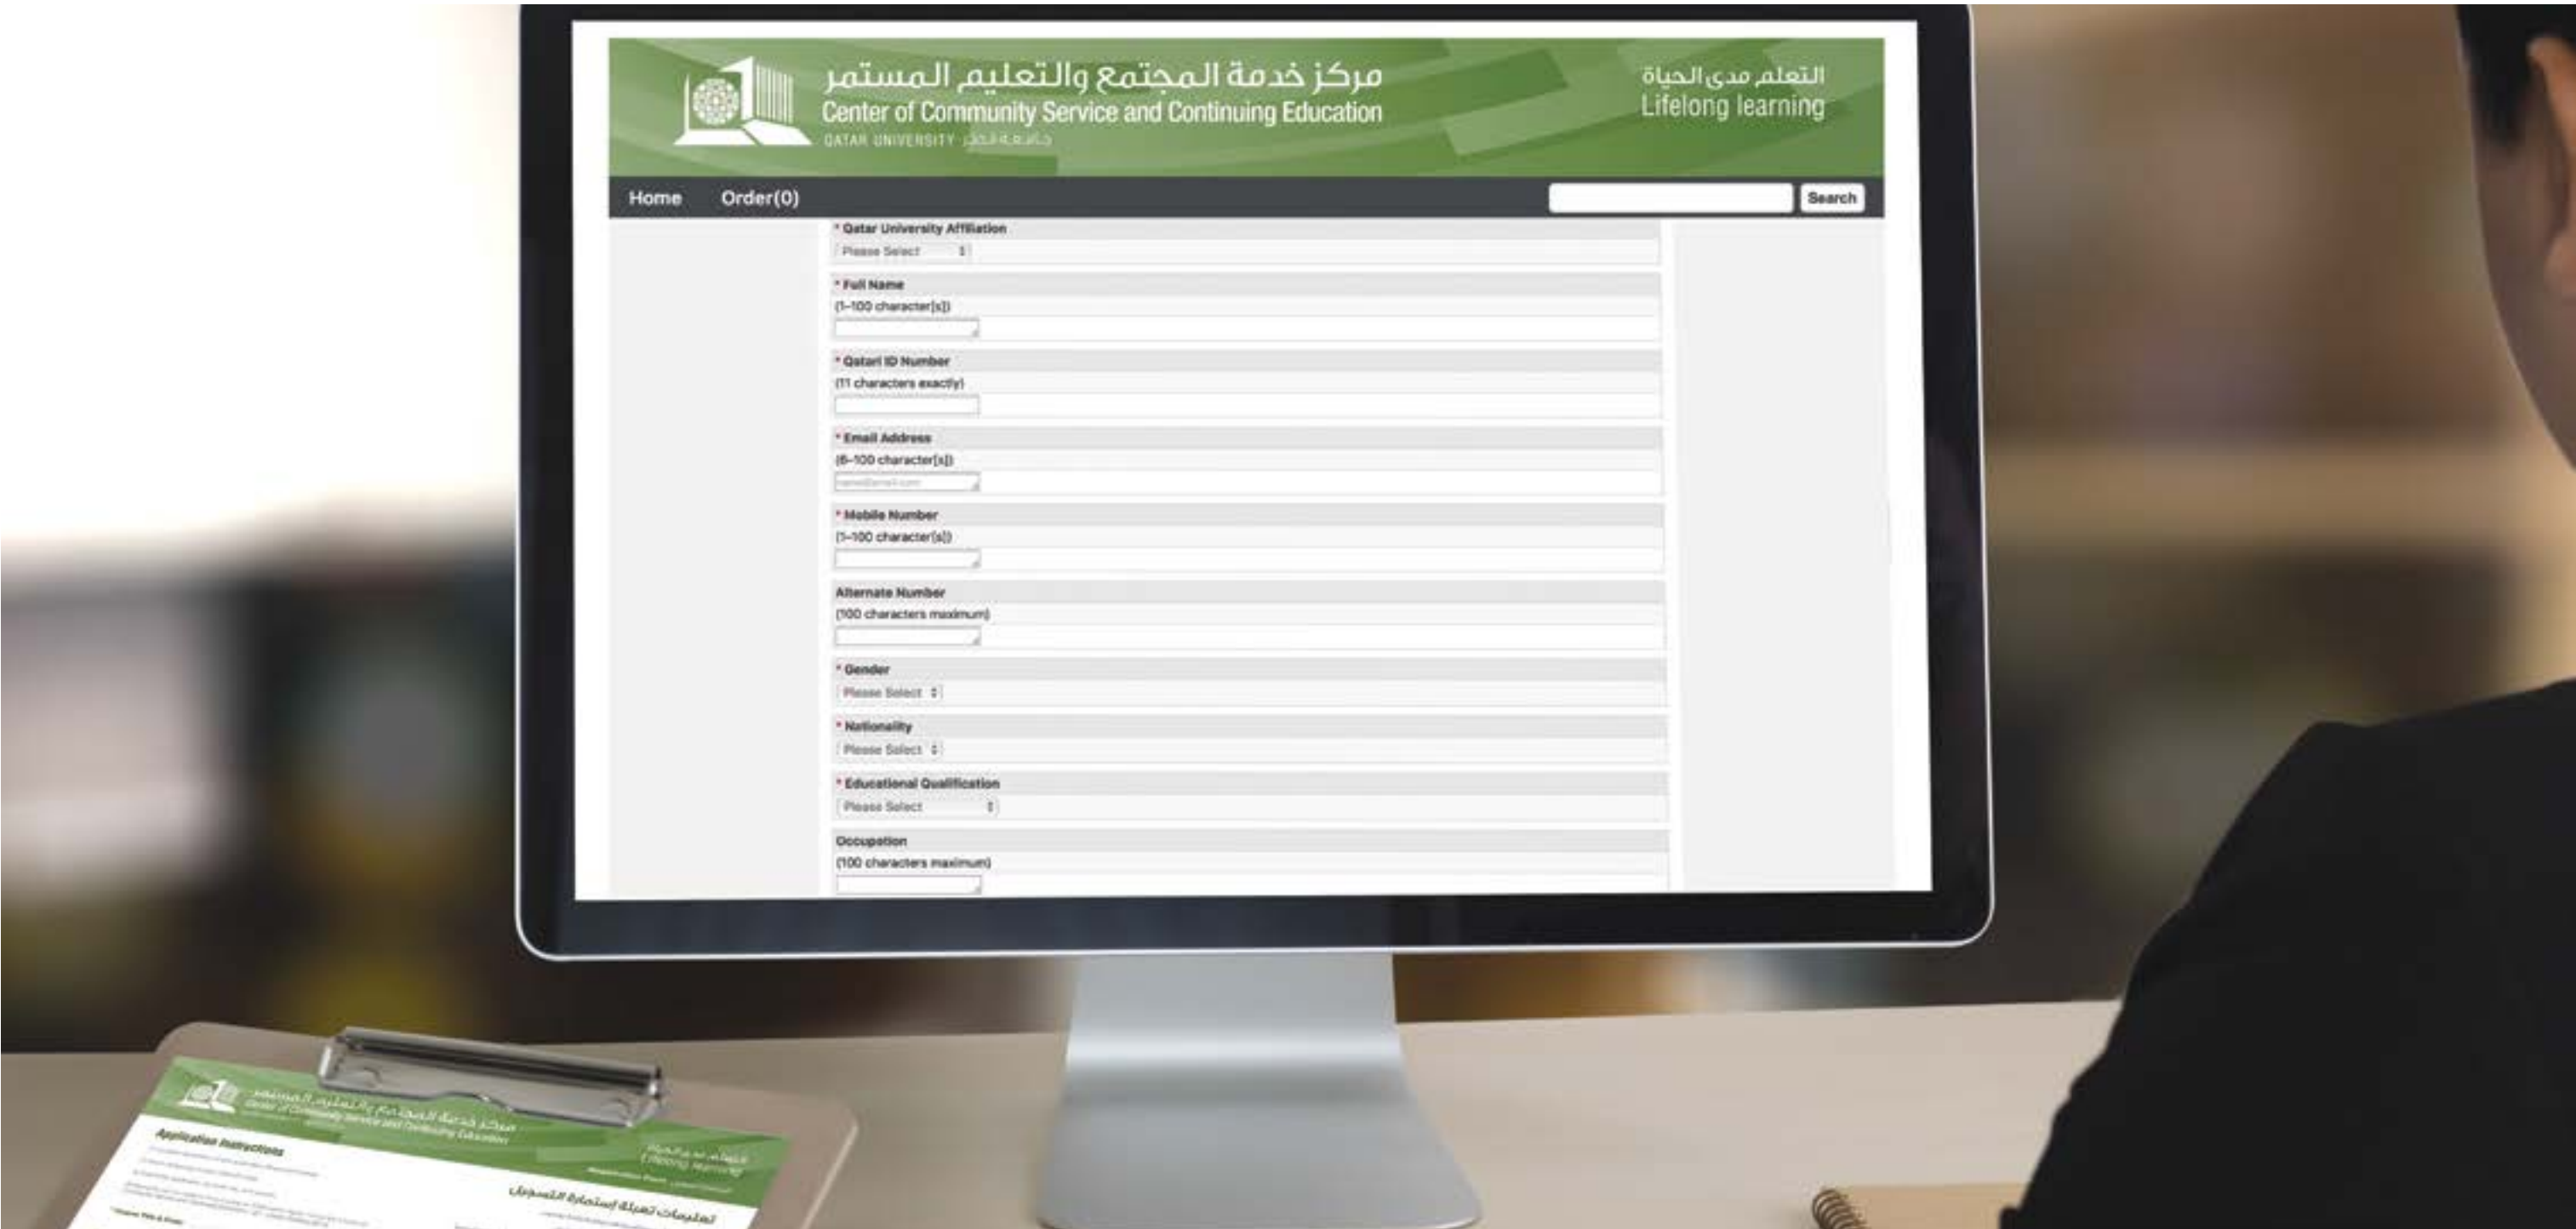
مركز خدمة المجتمع والتعليم المستمر
Center of Community Service and Continuing Education
QATAR UNIVERSITY جامعة قطر

التعلم مدى الحياة
Lifelong learning

Home Order(0)

Search

* Qatar University Affiliation
Please Select

* Full Name
(1-100 character[s])

* Qatari ID Number
(11 characters exactly)

* Email Address
(6-100 character[s])
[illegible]

* Mobile Number
(1-100 character[s])

Alternate Number
(100 characters maximum)

* Gender
Please Select

* Nationality
Please Select

* Educational Qualification
Please Select

Occupation
(100 characters maximum)

مركز خدمة المجتمع والتعليم المستمر
Center of Community Service and Continuing Education
التعلم مدى الحياة
Lifelong learning
Application Instructions
تعليمات تعبئة إستمارة التسجيل
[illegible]